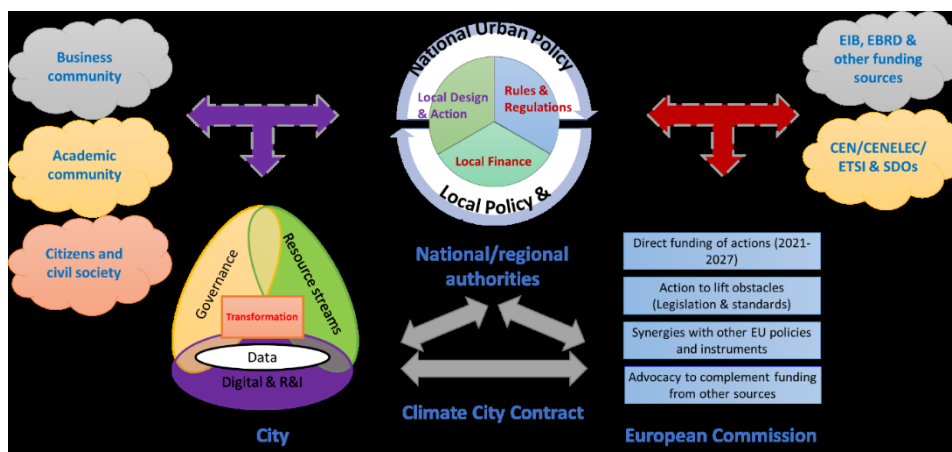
Business community

Academic community

Citizens and civil society

National Urban Policy

Local Design & Action

Rules & Regulations

Local Finance

Local Policy &

EIB, EBRD & other funding sources

CEN/CENELEC/ ETSI & SDOs

Governance

Resource streams

Transformation

Data

Digital & R&I

City

National/regional authorities

Climate City Contract

Direct funding of actions (2021-2027)

Action to lift obstacles (Legislation & standards)

Synergies with other EU policies and instruments

Advocacy to complement funding from other sources

European Commission